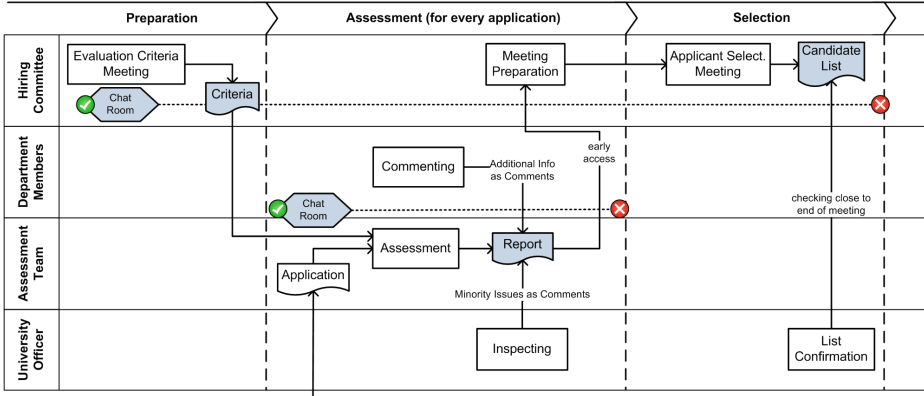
Preparation

Assessment (for every application)

Selection

Hiring Committee

Evaluation Criteria Meeting

Criteria

Chat Room

Meeting Preparation

Applicant Select. Meeting

Candidate List

Department Members

Commenting

Additional Info as Comments

early access

Chat Room

checking close to end of meeting

Assessment Team

Assessment

Report

Application

Minority Issues as Comments

University Officer

Inspecting

List Confirmation